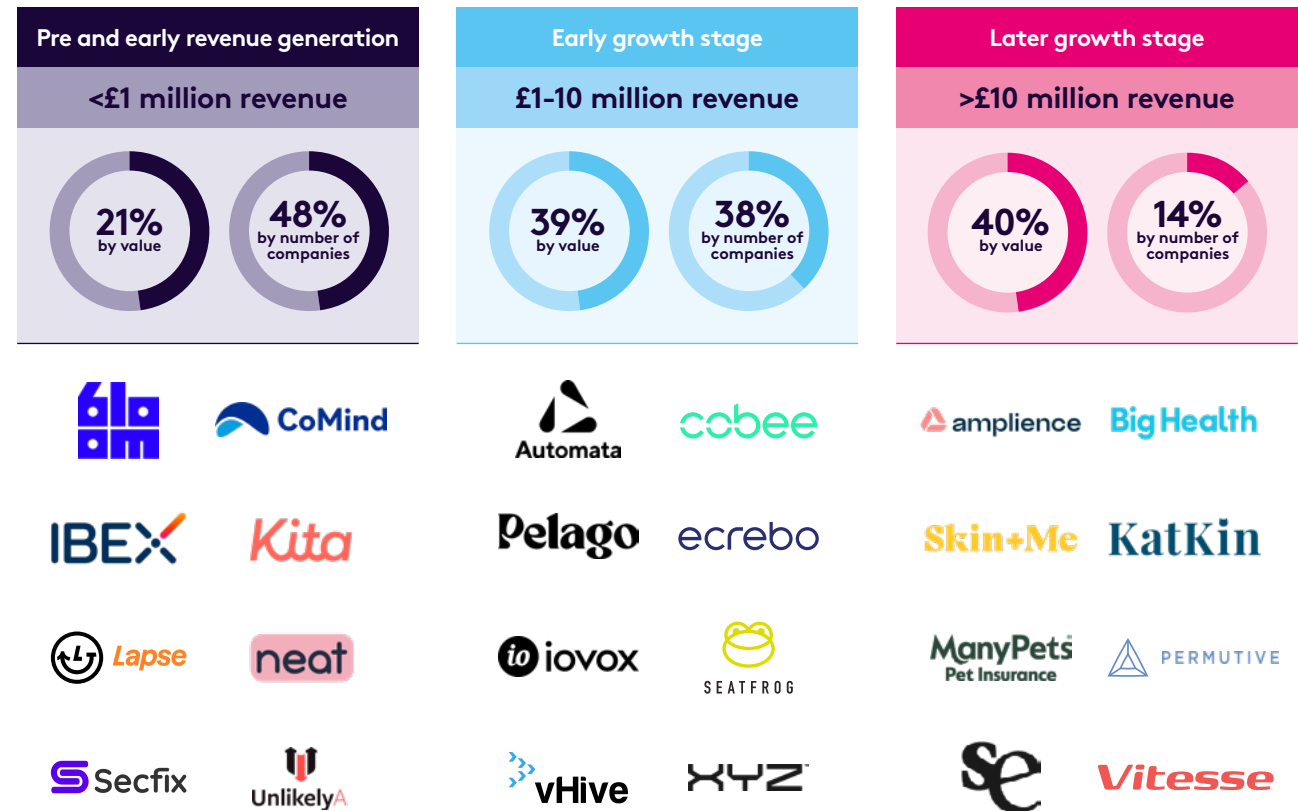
Pre and early revenue generation

<£1 million revenue

21% by value

48% by number of companies

Early growth stage

£1-10 million revenue

39% by value

38% by number of companies

Later growth stage

>£10 million revenue

40% by value

14% by number of companies

bloom CoMind

IBEX Kita

Lapse neat

Secfix UnlikelyAI

Automata cobee

Pelago ecrebo

iovox SEATFROG

vHive XYZ

amplience BigHealth

Skin+Me KatKin

ManyPets Pet Insurance PERMUTIVE

se Vitesse